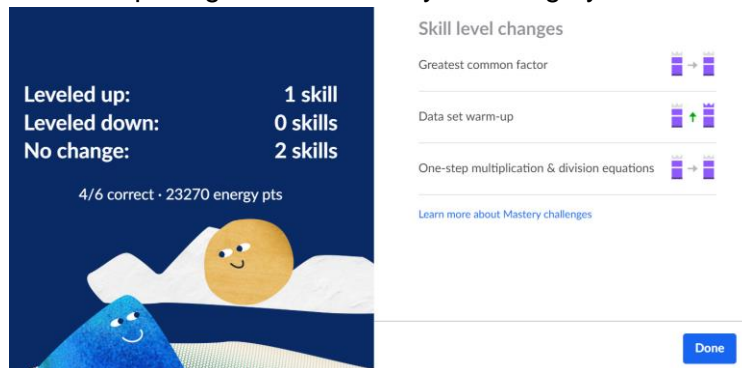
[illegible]

Leveled up: 1 skill
Leveled down: 0 skills
No change: 2 skills

4/6 correct · 23270 energy pts

Skill level changes

Greatest common factor

Data set warm-up

One-step multiplication & division equations

Learn more about Mastery challenges

Done